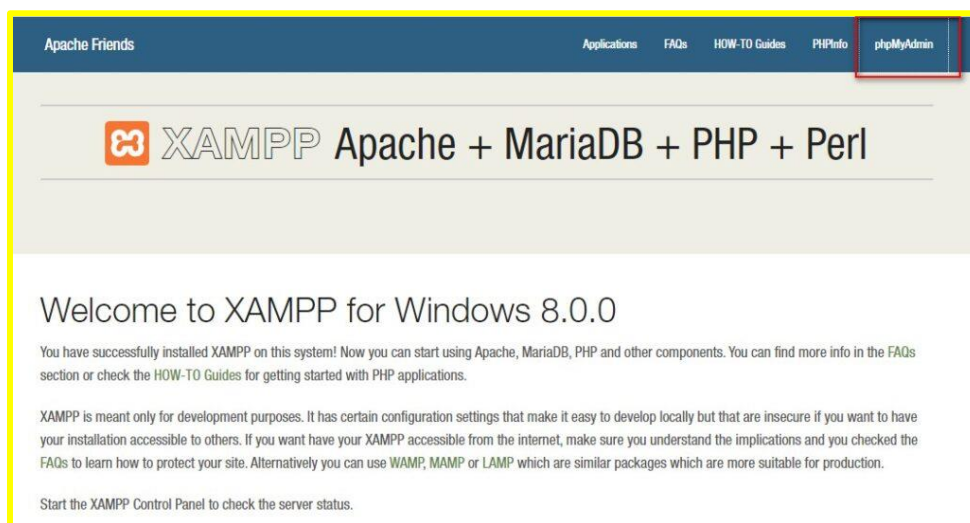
Apache Friends

Applications FAQs HOW-TO Guides PHPInfo phpMyAdmin

XAMPP Apache + MariaDB + PHP + Perl

Welcome to XAMPP for Windows 8.0.0

You have successfully installed XAMPP on this system! Now you can start using Apache, MariaDB, PHP and other components. You can find more info in the FAQs section or check the HOW-TO Guides for getting started with PHP applications.

XAMPP is meant only for development purposes. It has certain configuration settings that make it easy to develop locally but that are insecure if you want to have your installation accessible to others. If you want have your XAMPP accessible from the internet, make sure you understand the implications and you checked the FAQs to learn how to protect your site. Alternatively you can use WAMP, MAMP or LAMP which are similar packages which are more suitable for production.

Start the XAMPP Control Panel to check the server status.